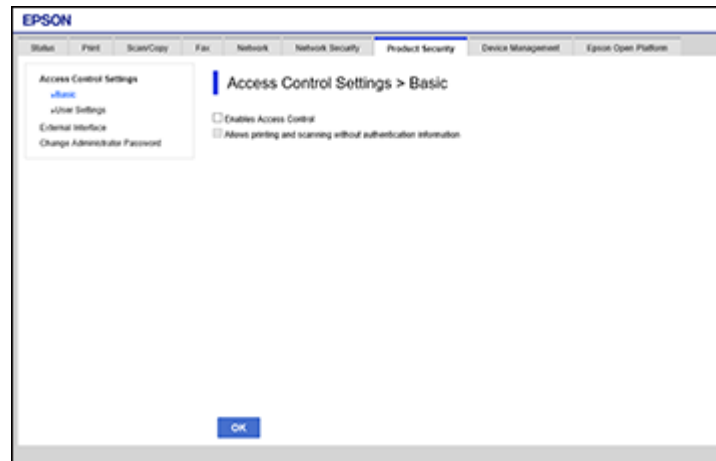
EPSON

Status | Print | Scan/Copy | Fax | Network | Network Security | Product Security | Device Management | Epson Open Platform

Access Control Settings
»Basic
»User Settings
External Interface
Change Administrator Password

Access Control Settings > Basic

Enables Access Control
Allows printing and scanning without authentication information

OK